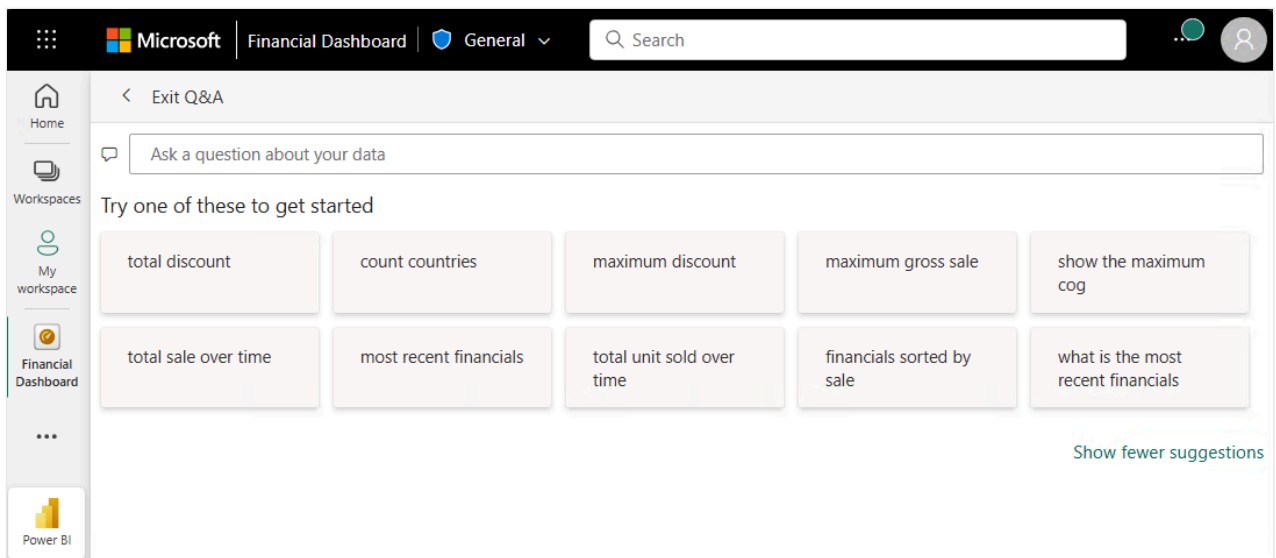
Microsoft | Financial Dashboard | General

Search

...

Home

Workspaces

My workspace

Financial Dashboard

...

Power BI

Exit Q&A

Ask a question about your data

Try one of these to get started

| total discount | count countries | maximum discount | maximum gross sale | show the maximum cog |
|---|---|---|---|---|
| total sale over time | most recent financials | total unit sold over time | financials sorted by sale | what is the most recent financials |

Show fewer suggestions